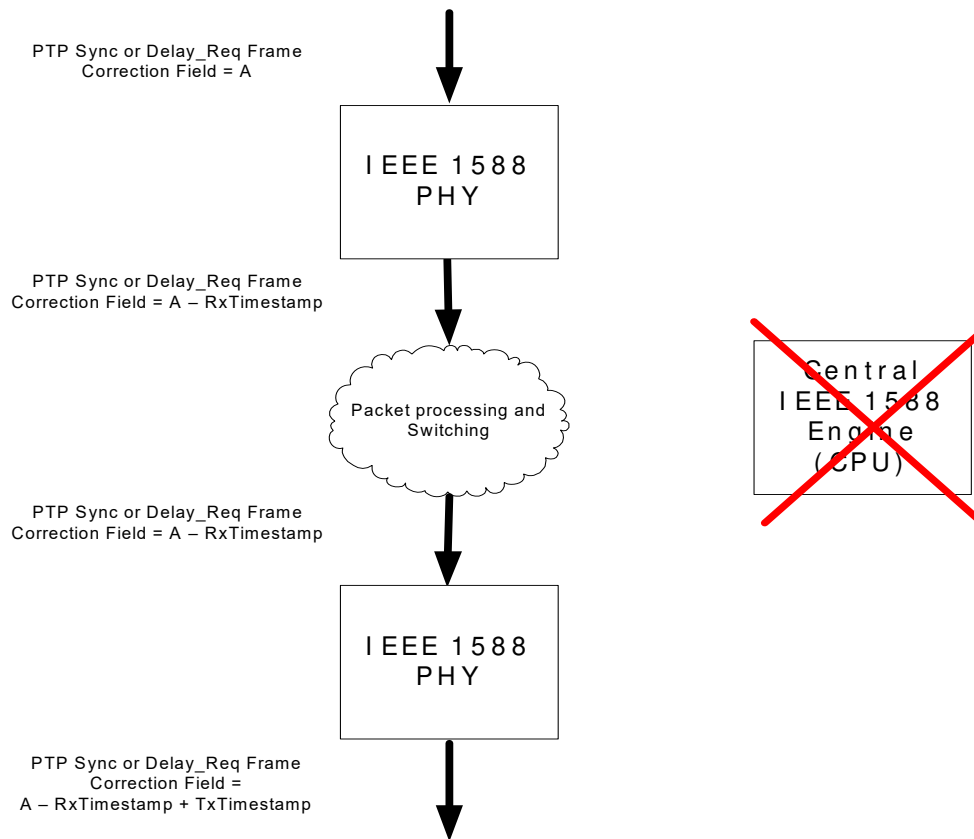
PTP Sync or Delay_Req Frame
Correction Field = A

IEEE 1588
PHY

PTP Sync or Delay_Req Frame
Correction Field = A – RxTimestamp

Packet processing and Switching

Central
IEEE 1588
Engine
(CPU)

PTP Sync or Delay_Req Frame
Correction Field = A – RxTimestamp

IEEE 1588
PHY

PTP Sync or Delay_Req Frame
Correction Field =
A – RxTimestamp + TxTimestamp